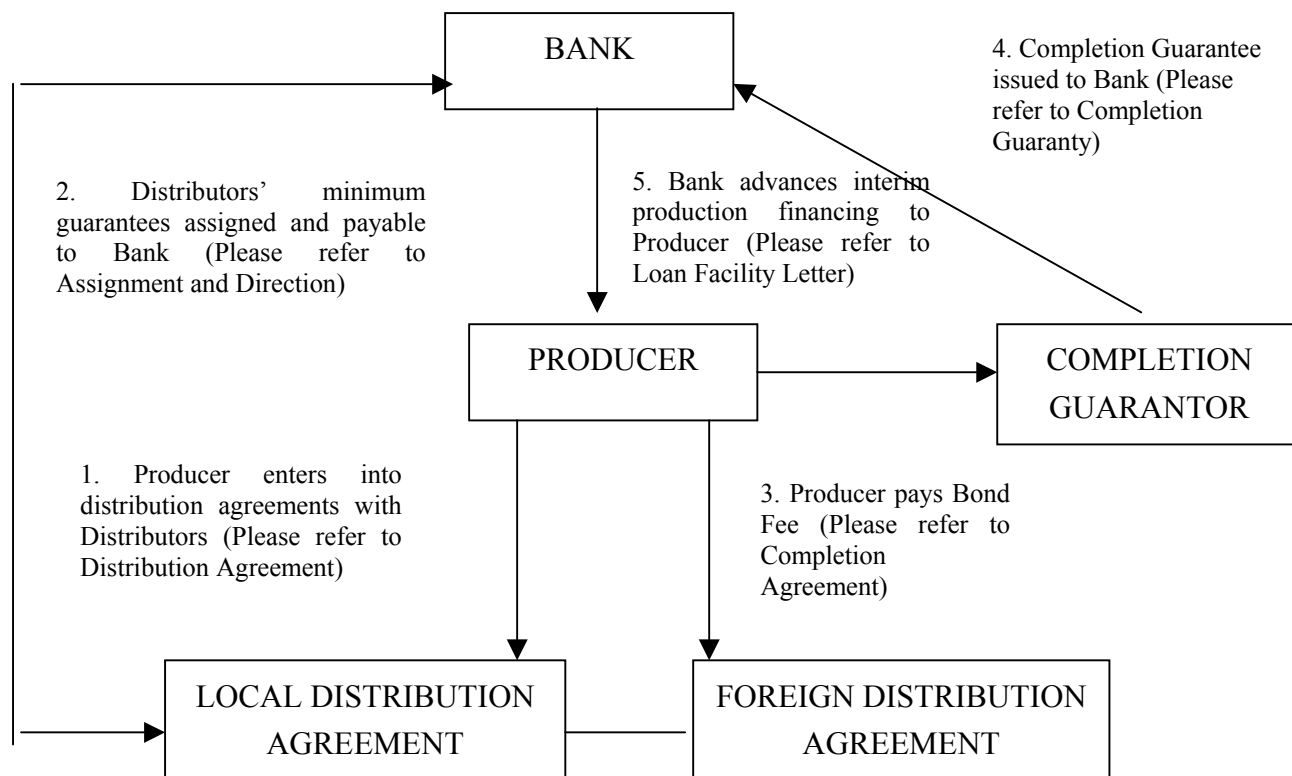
BANK

4. Completion Guarantee issued to Bank (Please refer to Completion Guaranty)

2. Distributors' minimum guarantees assigned and payable to Bank (Please refer to Assignment and Direction)

5. Bank advances interim production financing to Producer (Please refer to Loan Facility Letter)

PRODUCER

COMPLETION GUARANTOR

1. Producer enters into distribution agreements with Distributors (Please refer to Distribution Agreement)

3. Producer pays Bond Fee (Please refer to Completion Agreement)

LOCAL DISTRIBUTION AGREEMENT

FOREIGN DISTRIBUTION AGREEMENT